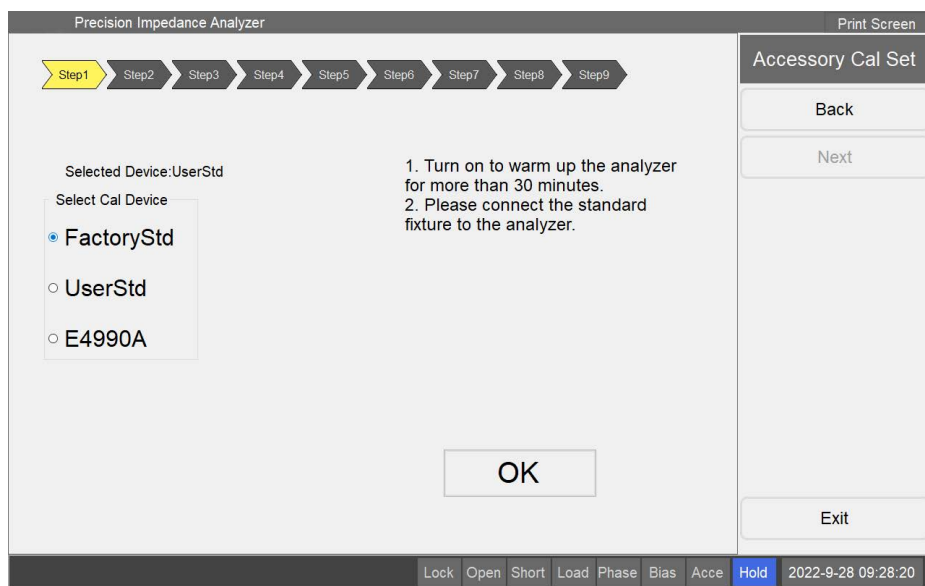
Precision Impedance Analyzer

Print Screen

Step1 Step2 Step3 Step4 Step5 Step6 Step7 Step8 Step9

Accessory Cal Set

Back

Next

Selected Device:UserStd

Select Cal Device

FactoryStd

UserStd

E4990A

1. Turn on to warm up the analyzer for more than 30 minutes.
2. Please connect the standard fixture to the analyzer.

OK

Exit

Lock Open Short Load Phase Bias Acce Hold 2022-9-28 09:28:20